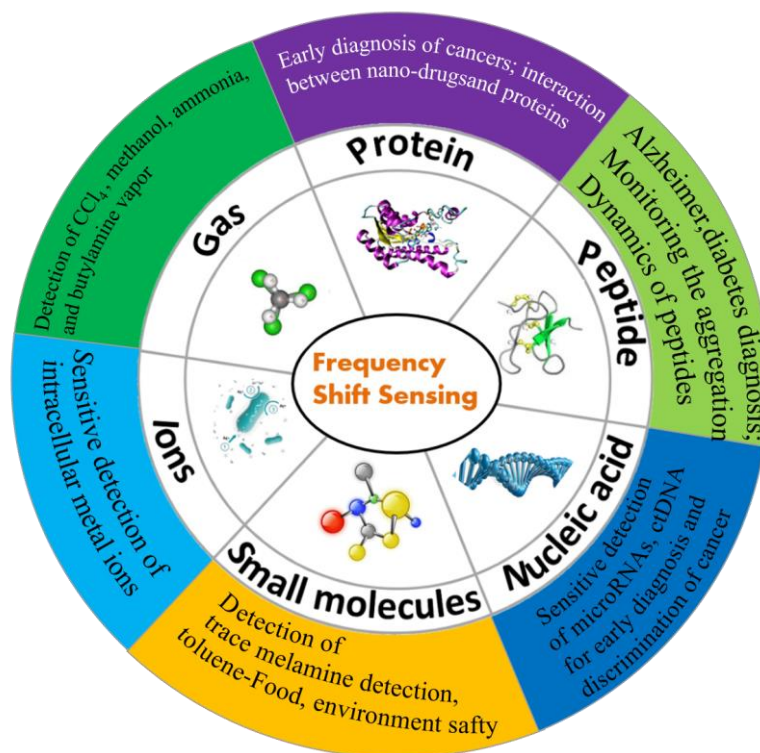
Frequency Shift Sensing

Protein

Early diagnosis of cancers; interaction between nano-drugsand proteins

Peptide

Alzheimer,diabetes diagnosis; Monitoring the aggregation Dynamics of peptides

Nucleic acid

Sensitive detection of microRNAs, ctDNA for early diagnosis and discrimination of cancer

Small molecules

Detection of trace melamine detection, toluene-Food, environment safty

Ions

Sensitive detection of intracellular metal ions

Gas

Detection of $CCl_4$, methanol, ammonia, and butylamine vapor